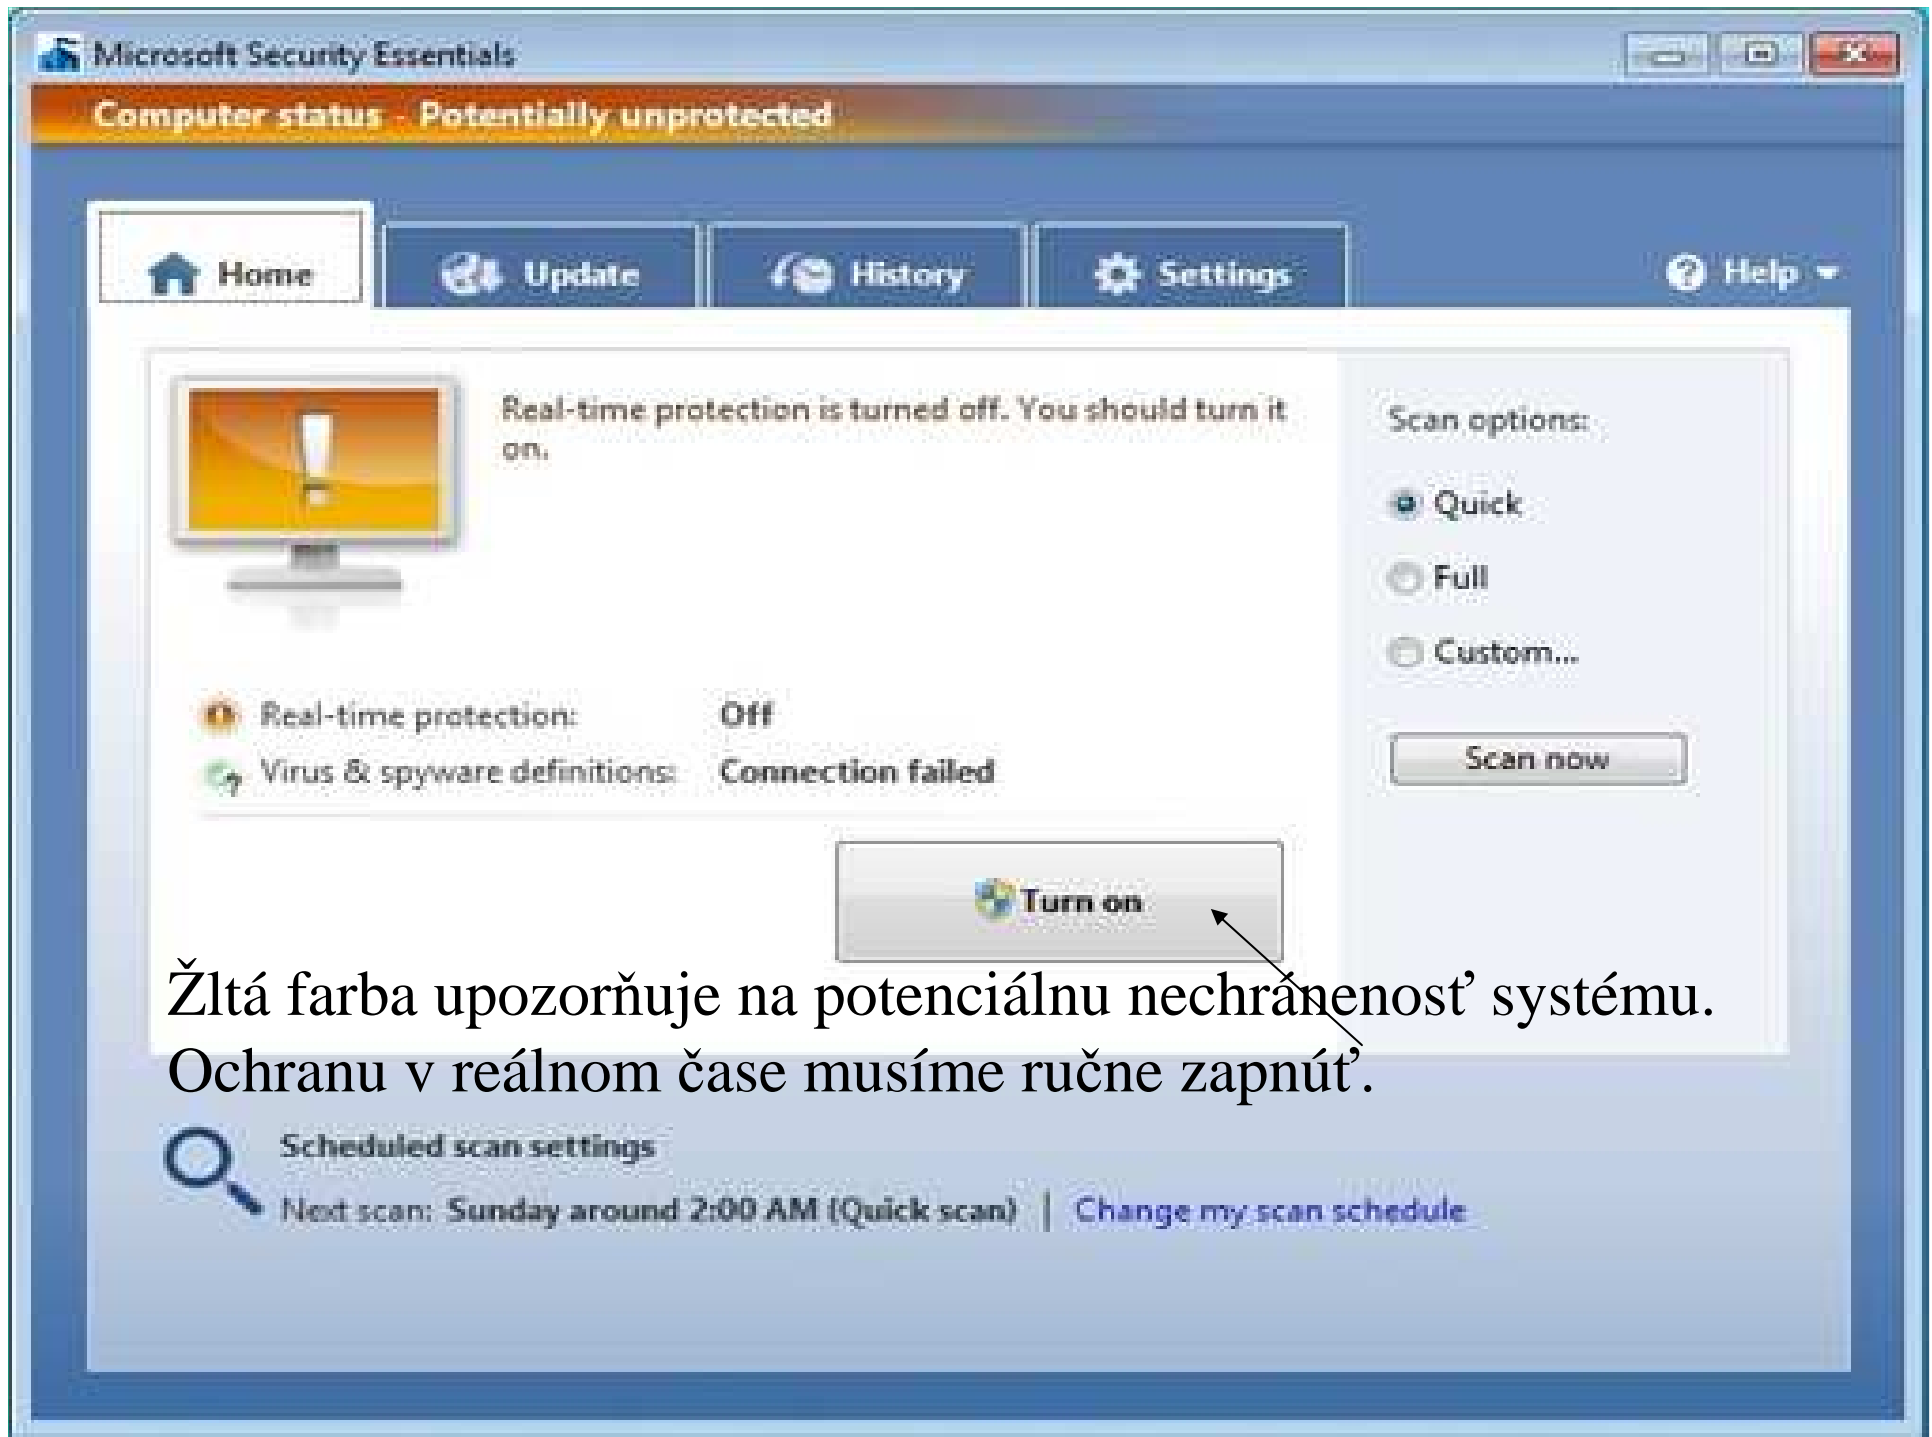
Microsoft Security Essentials

Computer status - Potentially unprotected

Home

Update

History

Settings

Help

Real-time protection is turned off. You should turn it on.

Scan options:

Quick

Full

Custom...

Real-time protection: Off

Virus & spyware definitions: Connection failed

Scan now

Turn on

Žltá farba upozorňuje na potenciálnu nechránenosť systému. Ochranu v reálnom čase musíme ručne zapnúť.

Scheduled scan settings

Next scan: Sunday around 2:00 AM (Quick scan) | Change my scan schedule